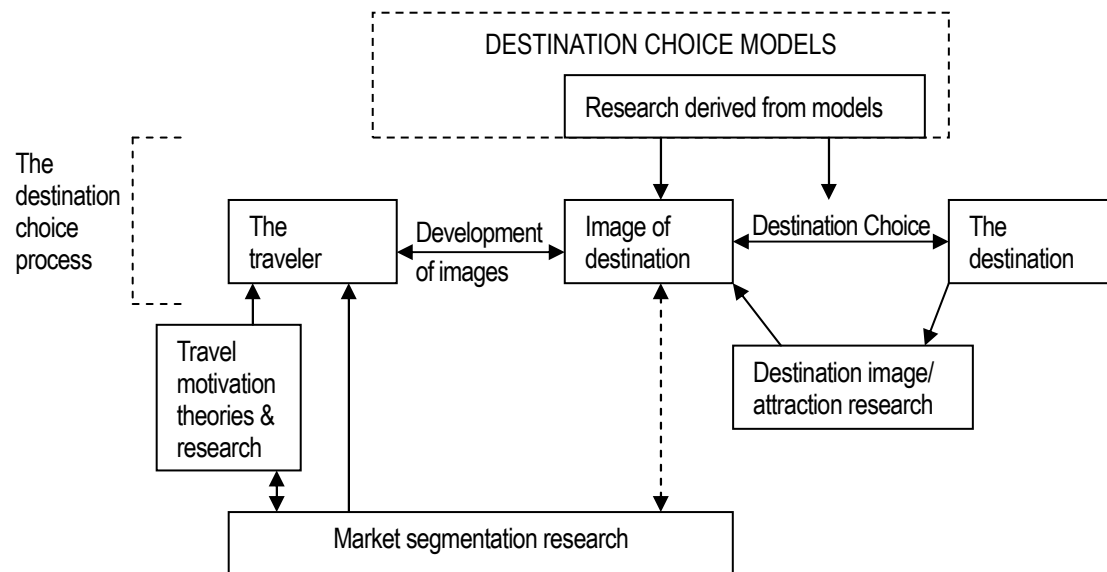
DESTINATION CHOICE MODELS

Research derived from models

The destination choice process

The traveler

Development of images

Image of destination

Destination Choice

The destination

Travel motivation theories & research

Destination image/ attraction research

Market segmentation research